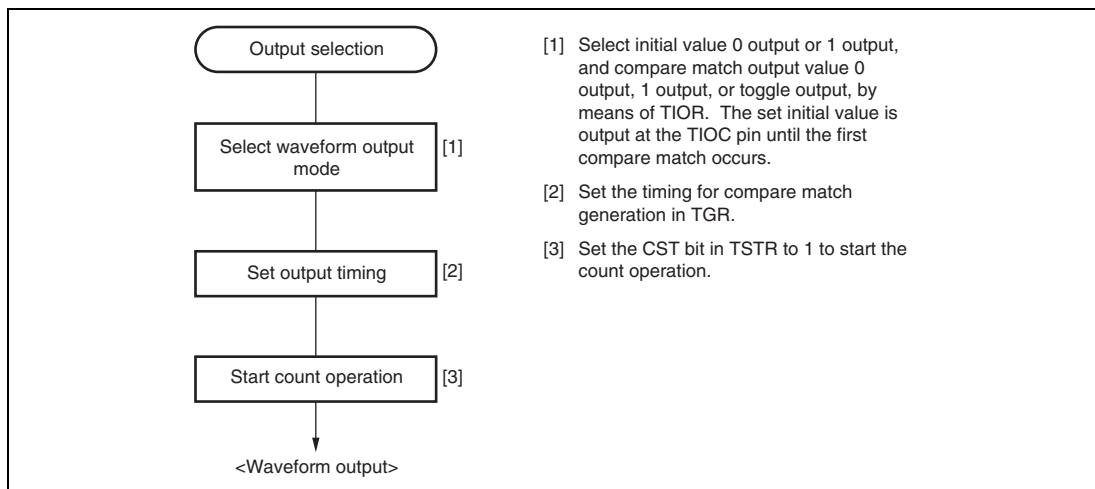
Output selection

Select waveform output mode

[1]

Set output timing

[2]

Start count operation

[3]

<Waveform output>

[1] Select initial value 0 output or 1 output, and compare match output value 0 output, 1 output, or toggle output, by means of TIOR. The set initial value is output at the TIOC pin until the first compare match occurs.

[2] Set the timing for compare match generation in TGR.

[3] Set the CST bit in TSTR to 1 to start the count operation.